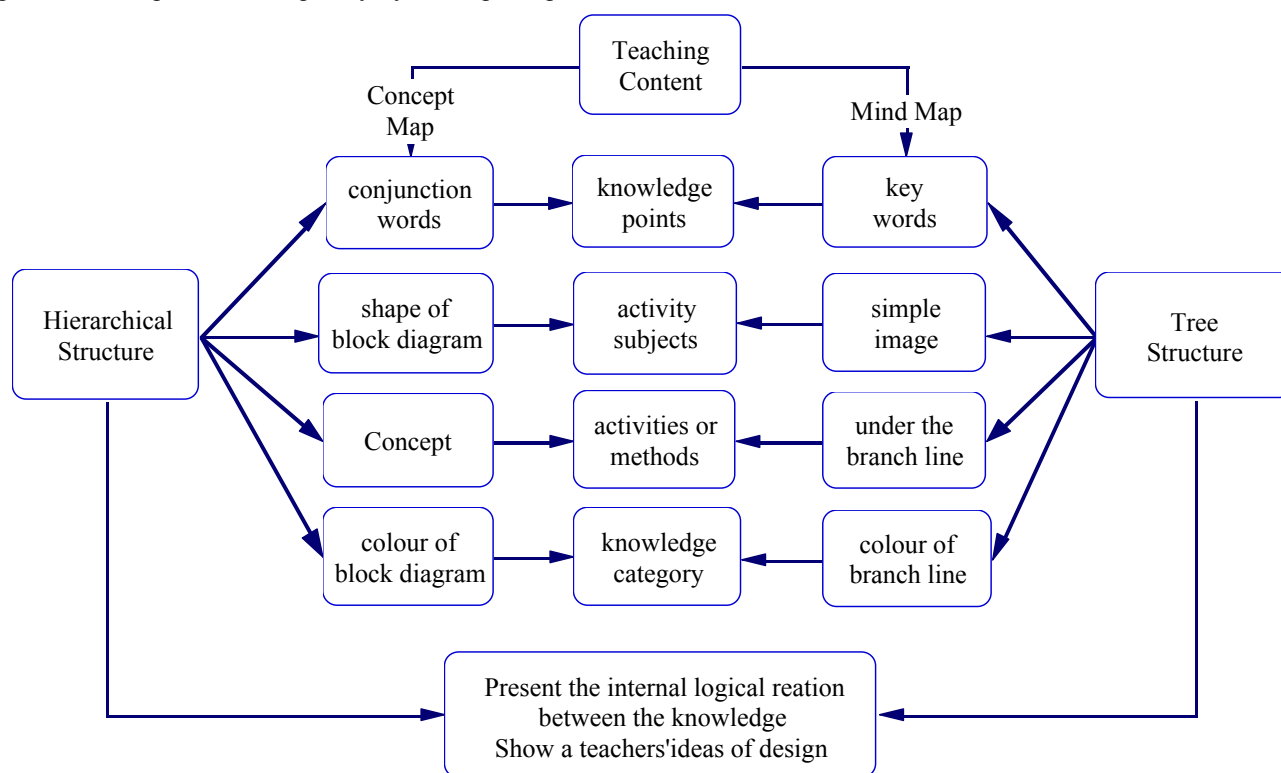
Teaching Content

Concept Map

Mind Map

conjunction words

knowledge points

key words

Hierarchical Structure

shape of block diagram

activity subjects

simple image

Tree Structure

Concept

activities or methods

under the branch line

colour of block diagram

knowledge category

colour of branch line

Present the internal logical reation between the knowledge
Show a teachers'ideas of design